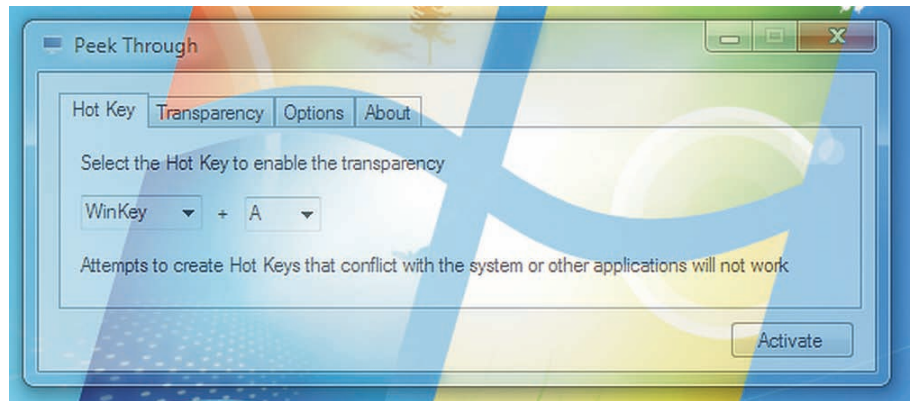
Peek Through

Hot Key | Transparency | Options | About

Select the Hot Key to enable the transparency

WinKey + A

Attempts to create Hot Keys that conflict with the system or other applications will not work

Activate